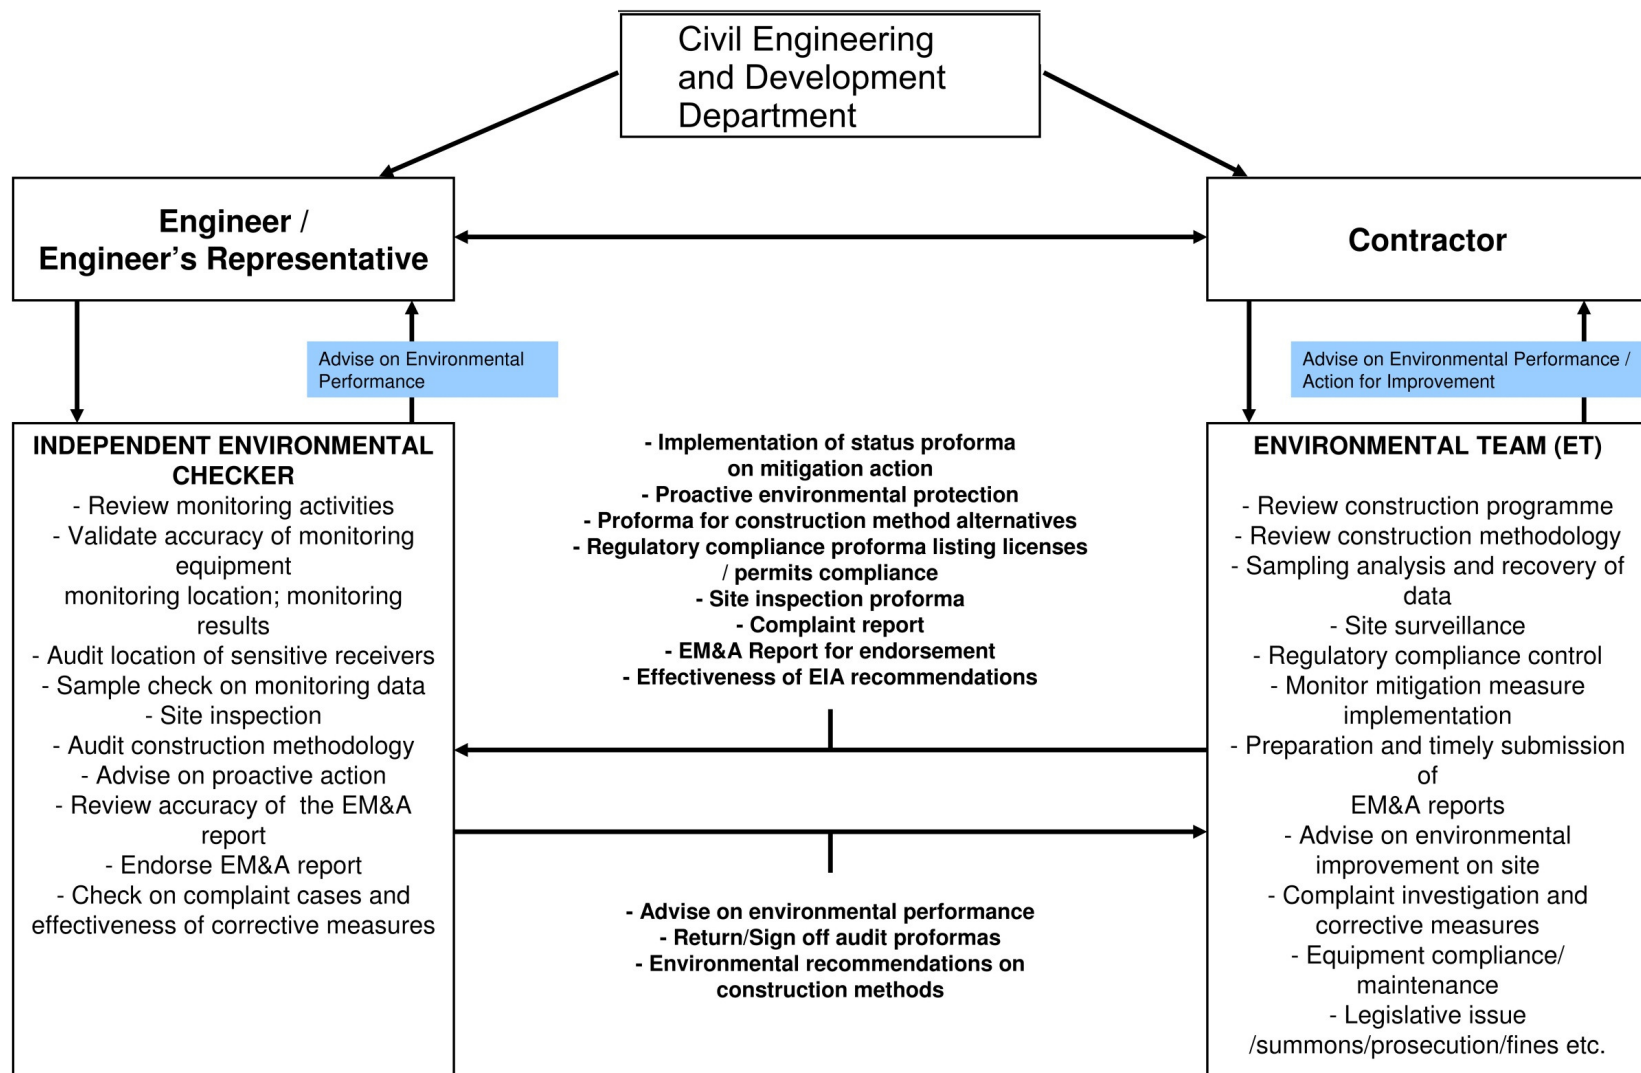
Civil Engineering and Development Department

Engineer / Engineer's Representative

Contractor

Advise on Environmental Performance

Advise on Environmental Performance / Action for Improvement

INDEPENDENT ENVIRONMENTAL CHECKER
- Review monitoring activities
- Validate accuracy of monitoring equipment
monitoring location; monitoring results
- Audit location of sensitive receivers
- Sample check on monitoring data
- Site inspection
- Audit construction methodology
- Advise on proactive action
- Review accuracy of the EM&A report
- Endorse EM&A report
- Check on complaint cases and effectiveness of corrective measures

- Implementation of status proforma on mitigation action
- Proactive environmental protection
- Proforma for construction method alternatives
- Regulatory compliance proforma listing licenses / permits compliance
- Site inspection proforma
- Complaint report
- EM&A Report for endorsement
- Effectiveness of EIA recommendations

- Advise on environmental performance
- Return/Sign off audit proformas
- Environmental recommendations on construction methods

ENVIRONMENTAL TEAM (ET)
- Review construction programme
- Review construction methodology
- Sampling analysis and recovery of data
- Site surveillance
- Regulatory compliance control
- Monitor mitigation measure implementation
- Preparation and timely submission of
EM&A reports
- Advise on environmental improvement on site
- Complaint investigation and corrective measures
- Equipment compliance/ maintenance
- Legislative issue /summons/prosecution/fines etc.